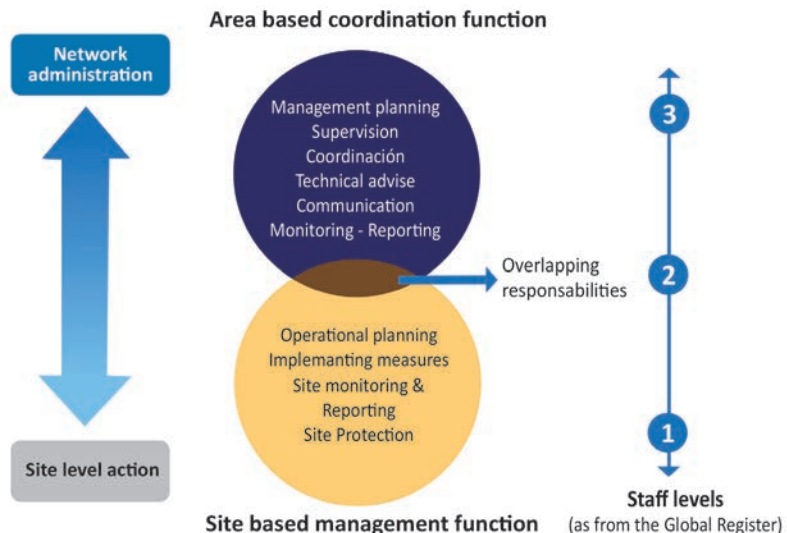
Area based coordination function

Network administration

Management planning
Supervision
Coordinación
Technical advise
Communication
Monitoring - Reporting

Overlapping responsabilities

Operational planning
Implemanting measures
Site monitoring & Reporting
Site Protection

3

2

1

Site level action

Staff levels
(as from the Global Register)

Site based management function